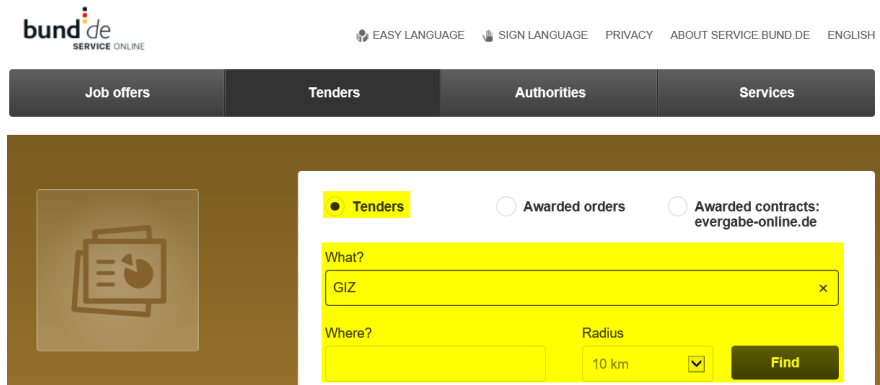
bund.de
SERVICE ONLINE

EASY LANGUAGE SIGN LANGUAGE PRIVACY ABOUT SERVICE.BUND.DE ENGLISH

Job offers | Tenders | Authorities | Services

Tenders
Awarded orders
Awarded contracts: evergabe-online.de

What?
GIZ ×

Where?
Radius
10 km
Find